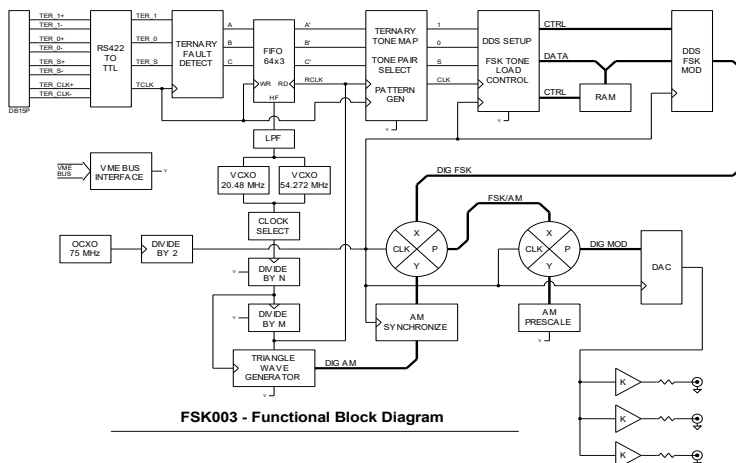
TER_1+
TER_1-
TER_0+
TER_0-
TER_S+
TER_S-
TER_CLK+
TER_CLK-
DB15P

RS422 TO TTL

TER_1
TER_0
TER_S
TCLK

TERNARY FAULT DETECT

A
B
C

FIFO 64x3

WR
RD
HF

A'
B'
C'
RCLK

TERNARY TONE MAP
TONE PAIR SELECT
PATTERN GEN

1
0
S
CLK

DDS SETUP
FSK TONE LOAD CONTROL

CTRL
DATA
CTRL

RAM

DDS FSK MOD

LPF

VME BUS
VME BUS INTERFACE

VCXO 20.48 MHz
VCXO 54.272 MHz

CLOCK SELECT

OCXO 75 MHz
DIVIDE BY 2

DIVIDE BY N
DIVIDE BY M

TRIANGLE WAVE GENERATOR

DIG AM

DIG FSK
FSK/AM

X
CLK
P
Y

X
CLK
P
Y

DIG MOD

DAC

AM SYNCHRONIZE

AM PRESCALE

K
K
K

FSK003 - Functional Block Diagram